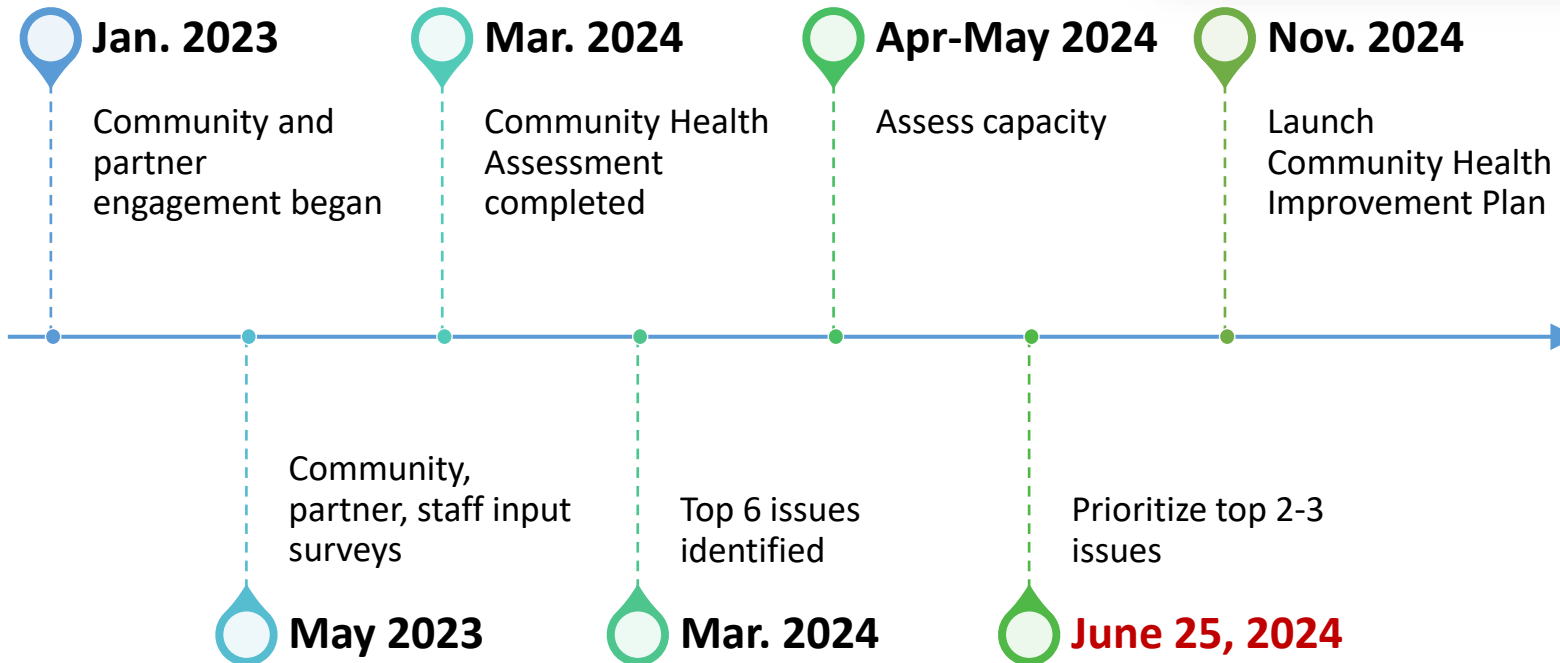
Jan. 2023

Community and partner engagement began

Mar. 2024

Community Health Assessment completed

Apr-May 2024

Assess capacity

Nov. 2024

Launch Community Health Improvement Plan

Community, partner, staff input surveys

May 2023

Top 6 issues identified

Mar. 2024

Prioritize top 2-3 issues

June 25, 2024